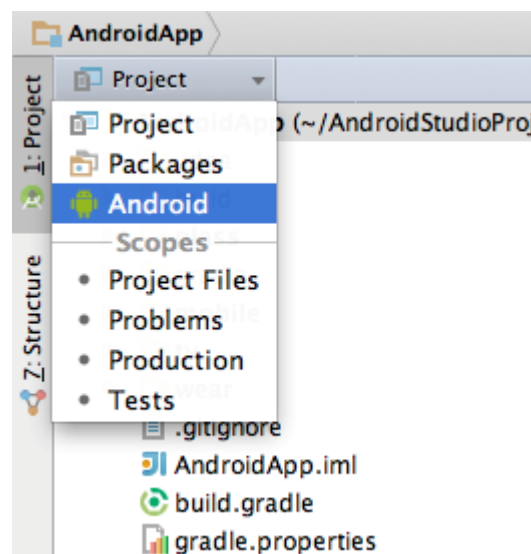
AndroidApp

1: Project

7: Structure

Project

Project
Packages
Android
Scopes
Project Files
Problems
Production
Tests

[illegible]oidApp (~/AndroidStudioProj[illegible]

.gitignore
AndroidApp.iml
build.gradle
gradle.properties